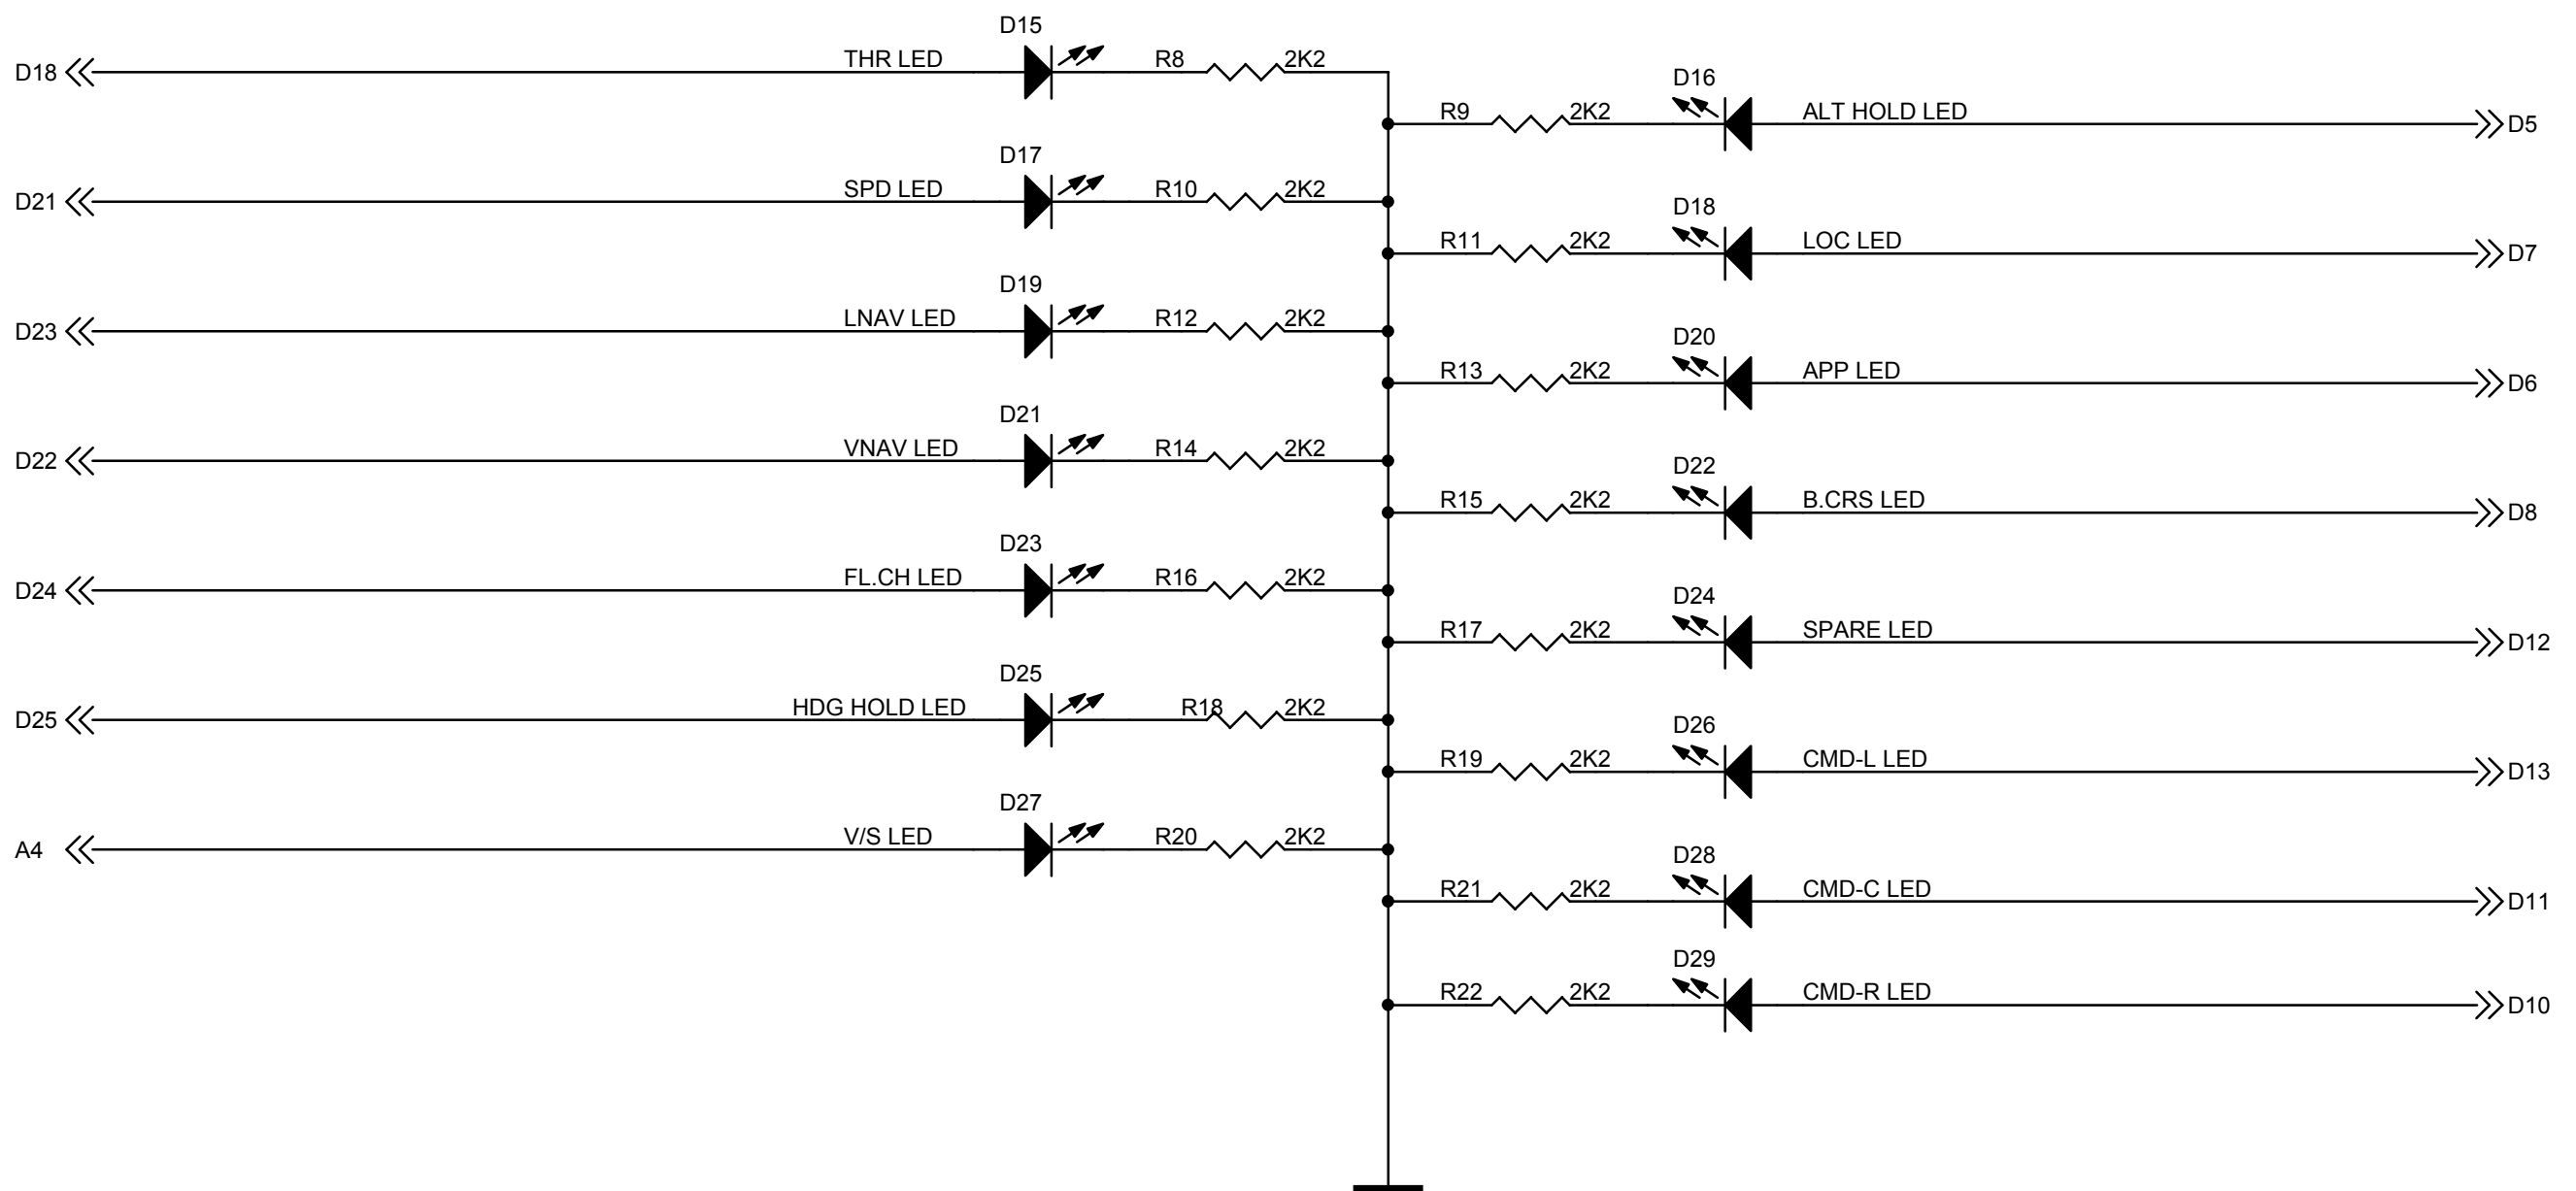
D18 THR LED D15 R8 2K2
D16 R9 2K2 ALT HOLD LED D5
D21 SPD LED D17 R10 2K2
D18 R11 2K2 LOC LED D7
D23 LNAV LED D19 R12 2K2
D20 R13 2K2 APP LED D6
D22 VNAV LED D21 R14 2K2
D22 R15 2K2 B.CRS LED D8
D24 FL.CH LED D23 R16 2K2
D24 R17 2K2 SPARE LED D12
D25 HDG HOLD LED D25 R18 2K2
D26 R19 2K2 CMD-L LED D13
A4 V/S LED D27 R20 2K2
D28 R21 2K2 CMD-C LED D11
D29 R22 2K2 CMD-R LED D10